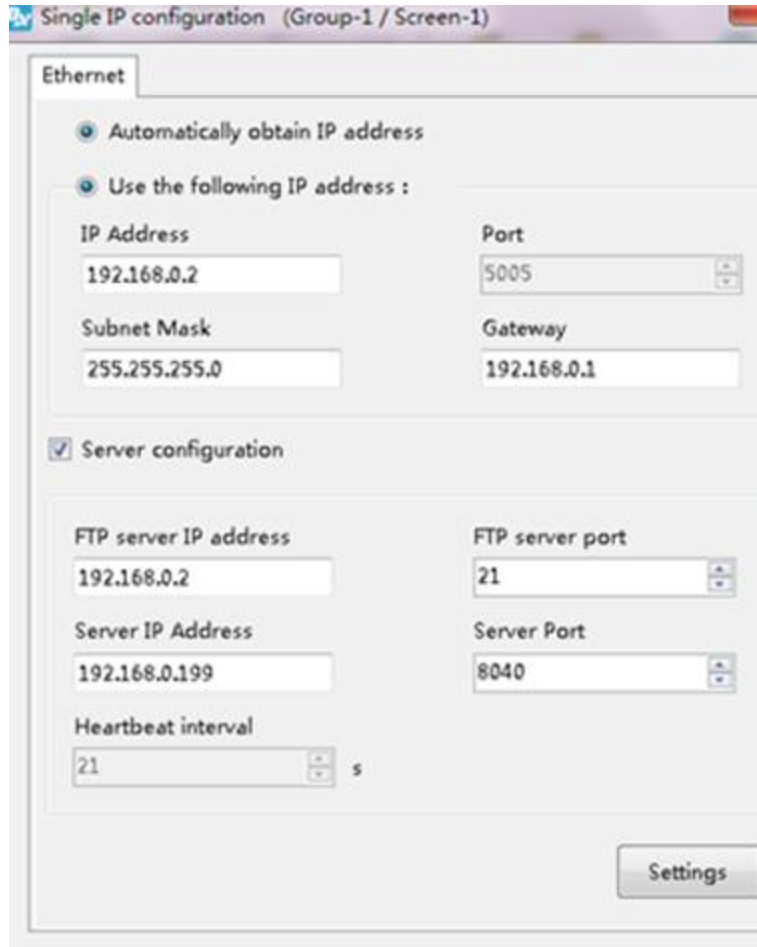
Single IP configuration (Group-1 / Screen-1)

Ethernet

Automatically obtain IP address

Use the following IP address :

IP Address
192.168.0.2

Port
5005

Subnet Mask
255.255.255.0

Gateway
192.168.0.1

Server configuration

FTP server IP address
192.168.0.2

FTP server port
21

Server IP Address
192.168.0.199

Server Port
8040

Heartbeat interval
21 s

Settings